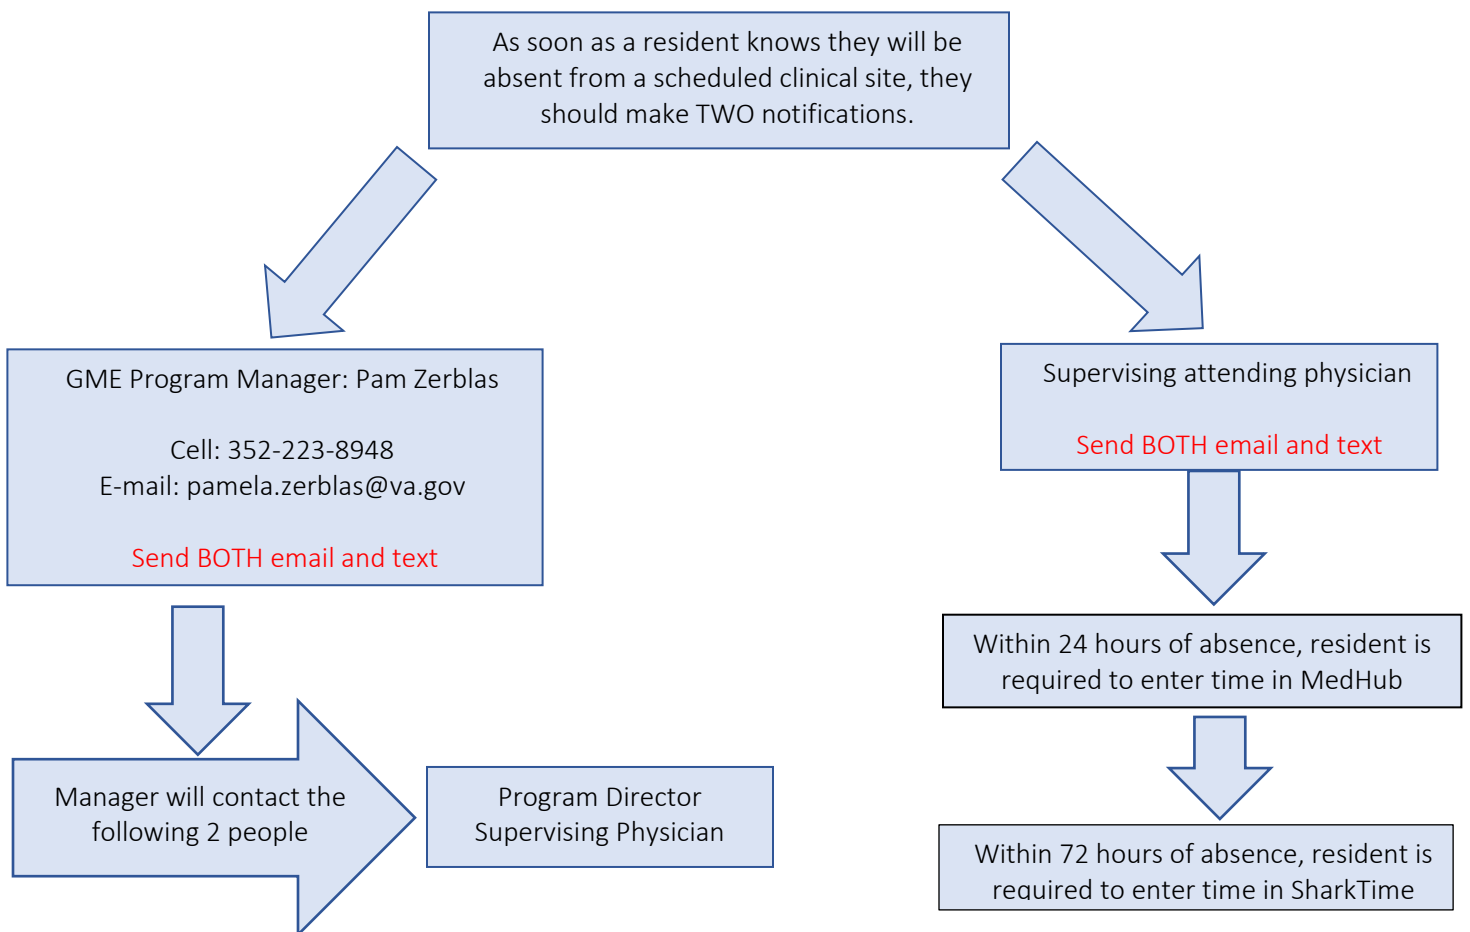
As soon as a resident knows they will be absent from a scheduled clinical site, they should make TWO notifications.

GME Program Manager: Pam Zerblas

Cell: 352-223-8948
E-mail: pamela.zerblas@va.gov

Send BOTH email and text

Manager will contact the following 2 people

Program Director
Supervising Physician

Supervising attending physician

Send BOTH email and text

Within 24 hours of absence, resident is required to enter time in MedHub

Within 72 hours of absence, resident is required to enter time in SharkTime